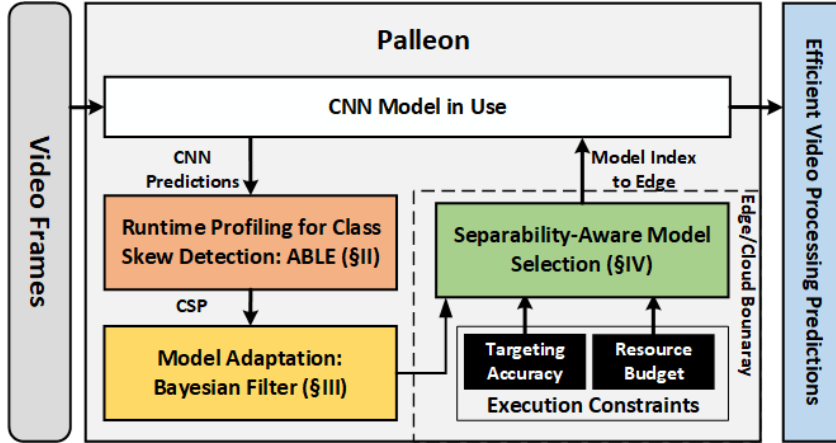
Video Frames

Palleon

CNN Model in Use

CNN Predictions

Model Index to Edge

Runtime Profiling for Class Skew Detection: ABLE (§II)

Separability-Aware Model Selection (§IV)

Edge/Cloud Bounaray

CSP

Model Adaptation: Bayesian Filter (§III)

Targeting Accuracy

Resource Budget

Execution Constraints

Efficient Video Processing Predictions